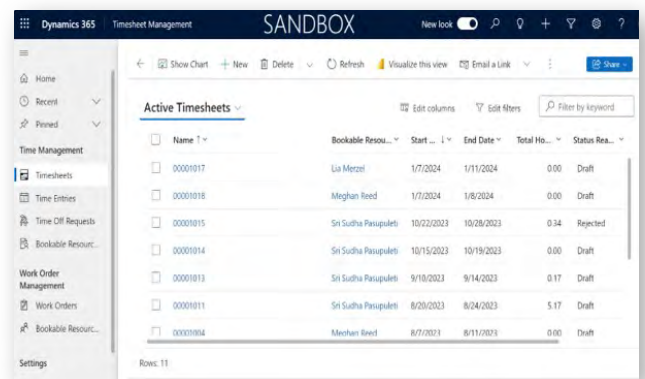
Dynamics 365 Timesheet Management SANDBOX New look

Home
Recent
Pinned
Time Management
Timesheets
Time Entries
Time Off Requests
Bookable Resourc...
Work Order Management
Work Orders
Bookable Resourc...
Settings

Show Chart + New Delete Refresh Visualize this view Email a Link Share

Active Timesheets

Edit columns Edit filters Filter by keyword

| Name ↑ | Bookable Resou... | Start ... ↓ | End Date | Total Ho... | Status Rea... |
|---|---|---|---|---|---|
| 00001017 | Lia Metzel | 1/7/2024 | 1/11/2024 | 0.00 | Draft |
| 00001018 | Meghan Reed | 1/7/2024 | 1/8/2024 | 0.00 | Draft |
| 00001015 | Sri Sudha Pasupuleti | 10/22/2023 | 10/28/2023 | 0.34 | Rejected |
| 00001014 | Sri Sudha Pasupuleti | 10/15/2023 | 10/19/2023 | 0.00 | Draft |
| 00001013 | Sri Sudha Pasupuleti | 9/10/2023 | 9/14/2023 | 0.17 | Draft |
| 00001011 | Sri Sudha Pasupuleti | 8/20/2023 | 8/24/2023 | 5.17 | Draft |
| 00001004 | Meghan Reed | 8/7/2023 | 8/11/2023 | 0.00 | Draft |

Rows: 11